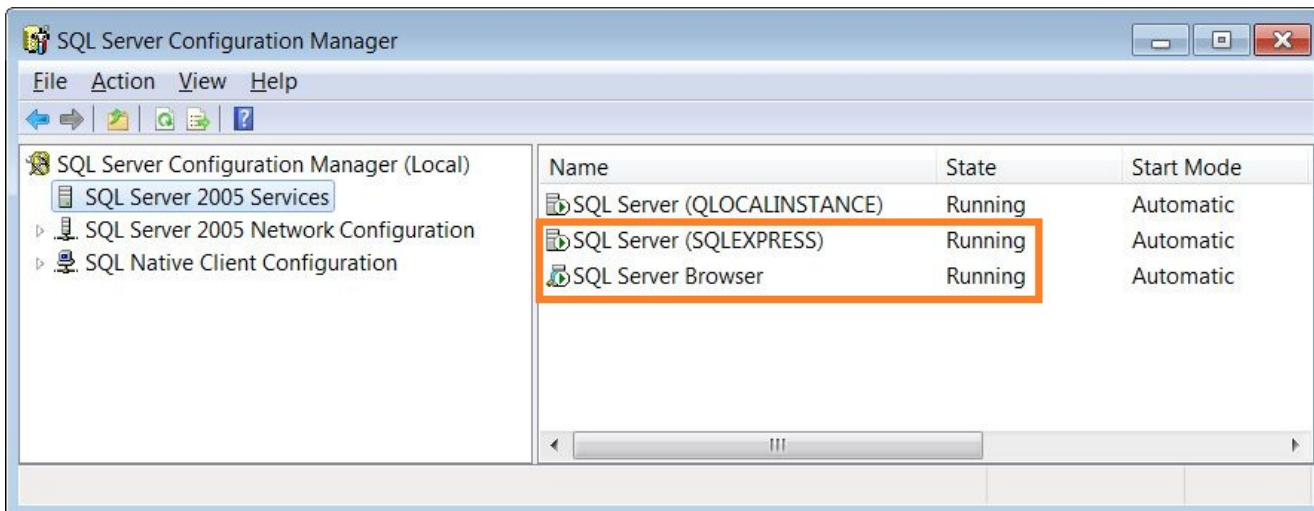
SQL Server Configuration Manager

File Action View Help

SQL Server Configuration Manager (Local)
SQL Server 2005 Services
SQL Server 2005 Network Configuration
SQL Native Client Configuration

| Name | State | Start Mode |
|---|---|---|
| SQL Server (QLOCALINSTANCE) | Running | Automatic |
| SQL Server (SQLEXPRESS) | Running | Automatic |
| SQL Server Browser | Running | Automatic |